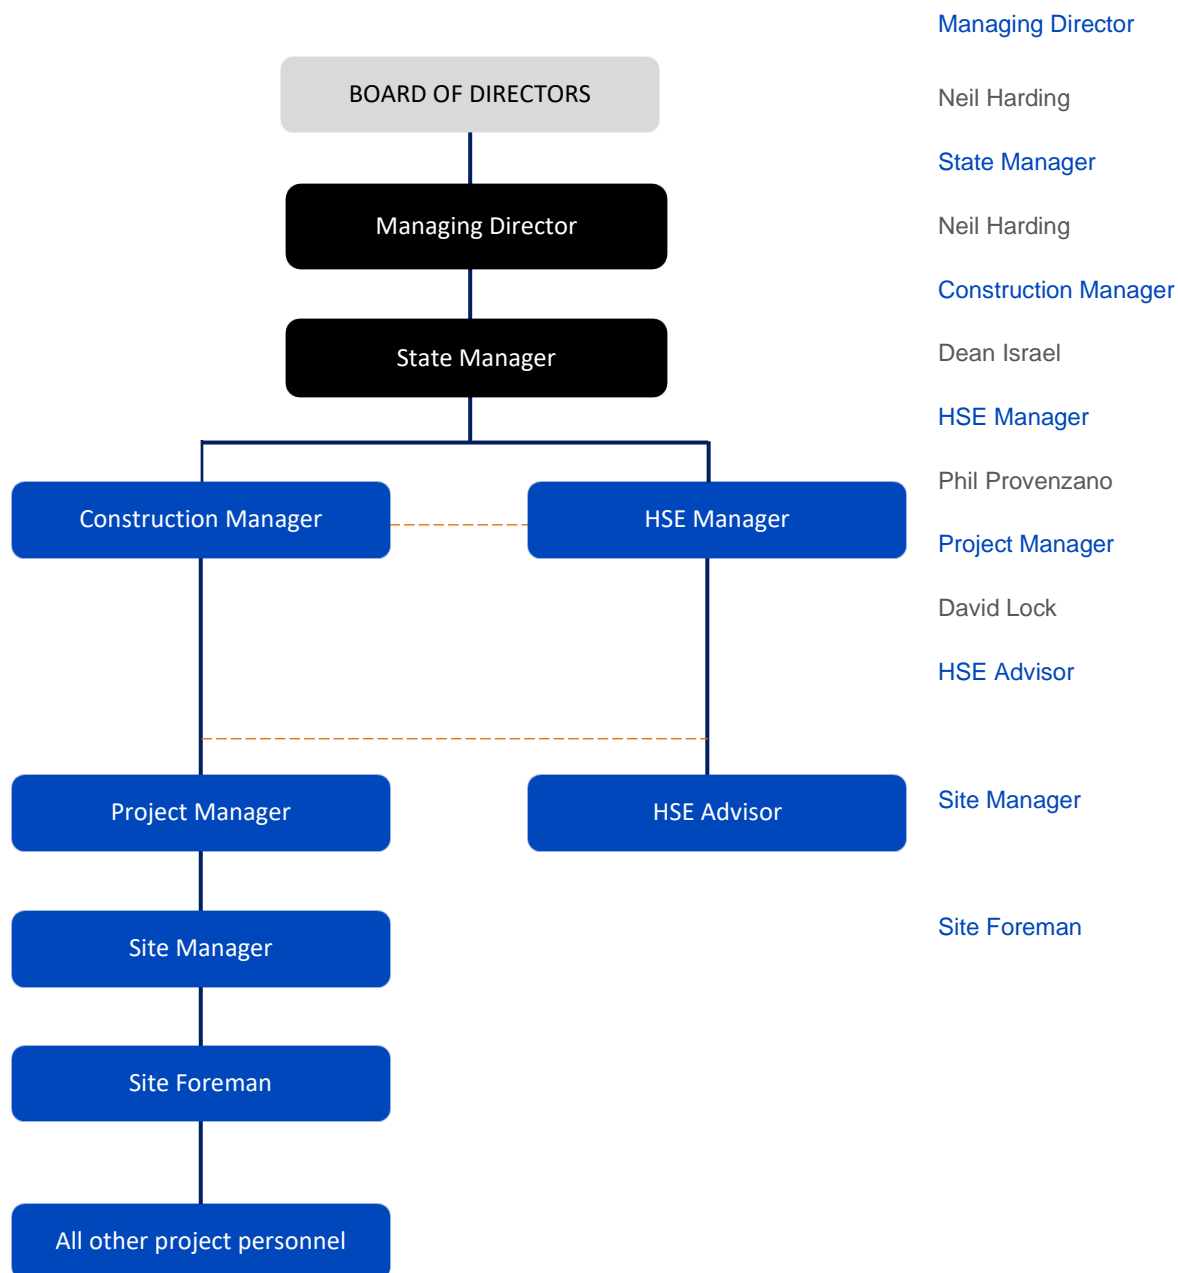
BOARD OF DIRECTORS

Managing Director

State Manager

Construction Manager

HSE Manager

Project Manager

HSE Advisor

Site Manager

Site Foreman

All other project personnel

Managing Director

Neil Harding

State Manager

Neil Harding

Construction Manager

Dean Israel

HSE Manager

Phil Provenzano

Project Manager

David Lock

HSE Advisor

Site Manager

Site Foreman